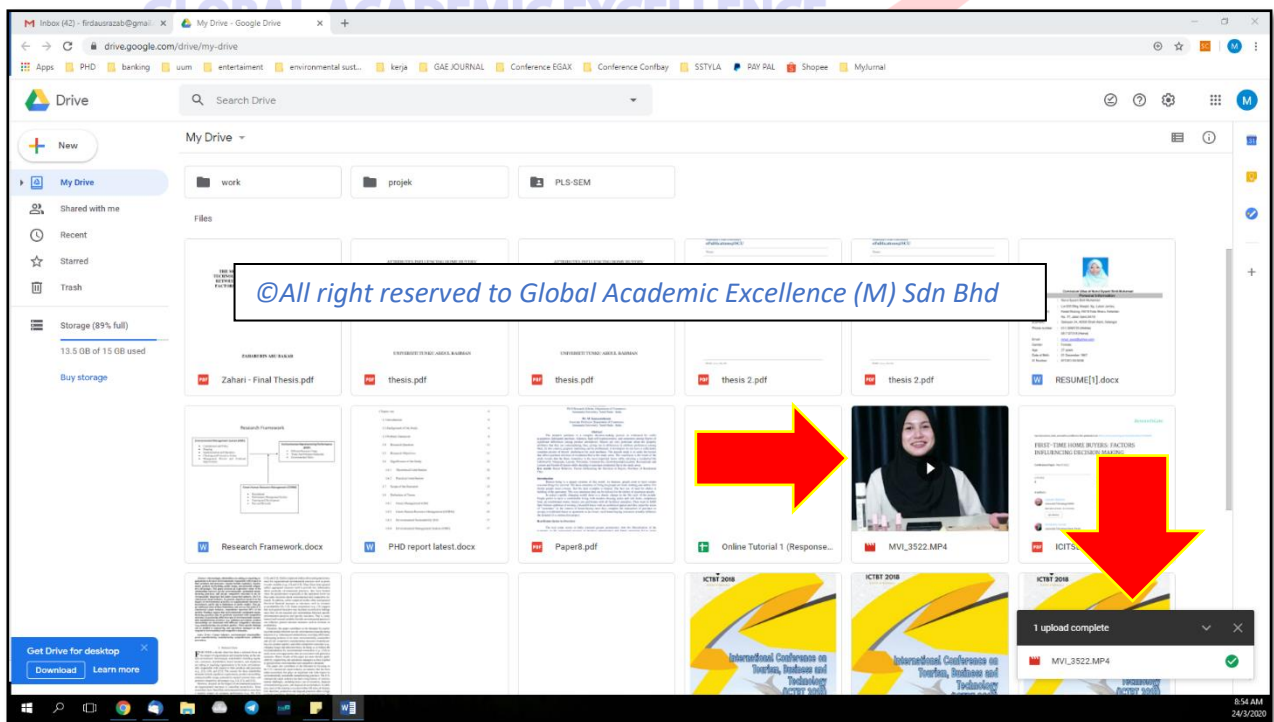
Inbox (42) - firdausrazab@gmail... ×
My Drive - Google Drive ×
drive.google.com/drive/my-drive
Apps PHD banking uum entertaiment environmental sust... kerja GAE JOURNAL Conference EGAX Conference Confbay SSTYLA PAY PAL Shopee MyJurnal

Drive
Search Drive

New
My Drive
Shared with me
Recent
Starred
Trash
Storage (89% full)
13.5 GB of 15 GB used
Buy storage

My Drive
work
projek
PLS-SEM
Files

©All right reserved to Global Academic Excellence (M) Sdn Bhd

ZAHARUDIN ABU BAKAR
UNIVERSITI TUNKU ABDUL RAHMAN
UNIVERSITI TUNKU ABDUL RAHMAN

Zahari - Final Thesis.pdf
thesis.pdf
thesis.pdf
thesis 2.pdf
thesis 2.pdf
RESUME[1].docx

Research Framework
FIRST-TIME HOME BUYERS: FACTORS INFLUENCING DECISION MAKING

Research Framework.docx
PHD report latest.docx
Paper8.pdf
Online Tutorial 1 (Response...
MVI_3522.MP4
ICITS...

ICTBT 2018
International Conference on Tourism, Business and Technology
ICTBT 2018
International Conference on Tourism, Business and Technology
ICTBT 2018

1 upload complete
MVI_3522.MP4

Get Drive for desktop
Download
Learn more

8:54 AM
24/3/2020